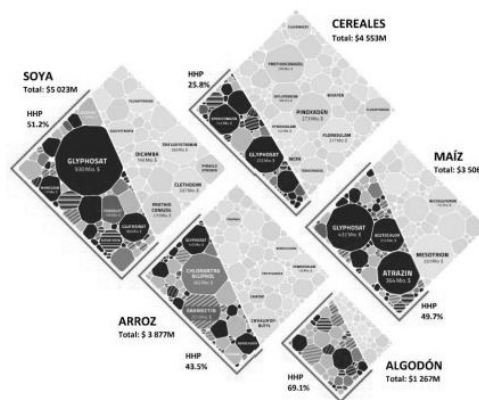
CEREALES
Total: $4 553M

HHP
25.8%

PINOXADEN

GLYPHOSAT

SOYA
Total: $5 023M

HHP
51.2%

GLYPHOSAT
930 Mio. $

DICAMBA

CLETHODIM

MAÍZ
Total: $3 50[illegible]

GLYPHOSAT

ATRAZIN

MESOTRION

HHP
49.7%

ARROZ
Total: $ 3 877M

HHP
43.5%

ALGODÓN
Total: $1 267M

HHP
69.1%